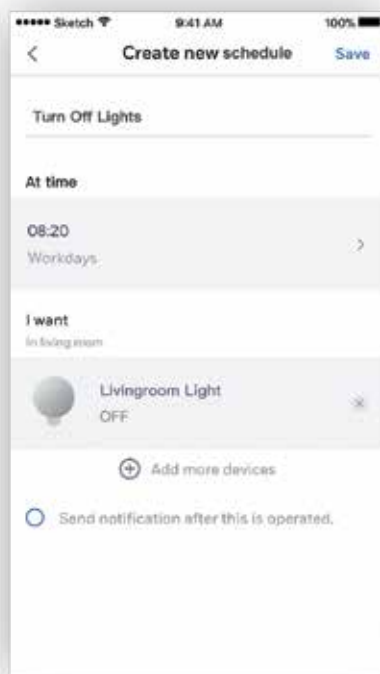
••••• Sketch 9:41 AM 100%

<

Create new schedule

Save

Turn Off Lights

At time

08:20

Workdays

>

I want

In living room

Livingroom Light

OFF

Add more devices

Send notification after this is operated.